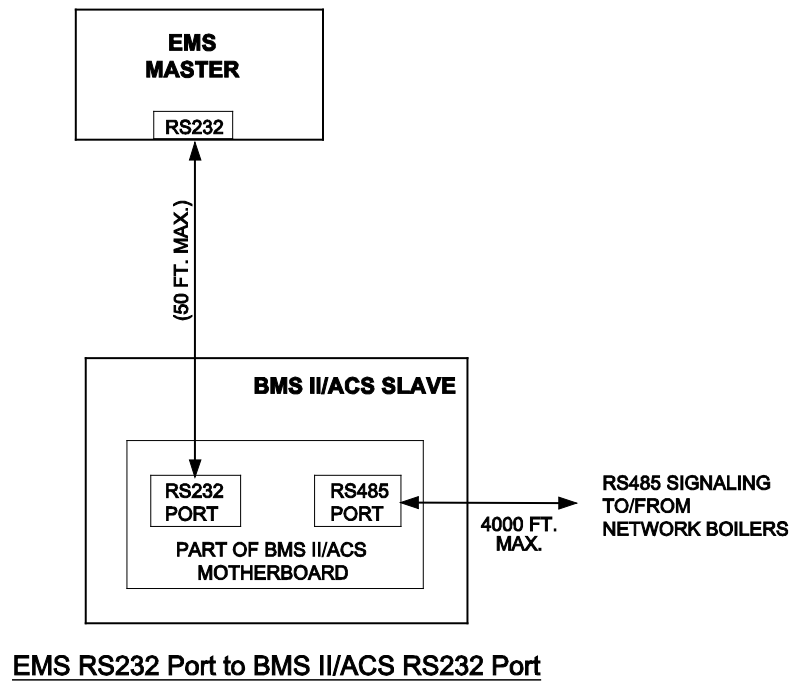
EMS
MASTER

RS232

(50 FT. MAX.)

BMS II/ACS SLAVE

RS232
PORT

RS485
PORT

PART OF BMS II/ACS
MOTHERBOARD

4000 FT.
MAX.

RS485 SIGNALING
TO/FROM
NETWORK BOILERS

EMS RS232 Port to BMS II/ACS RS232 Port